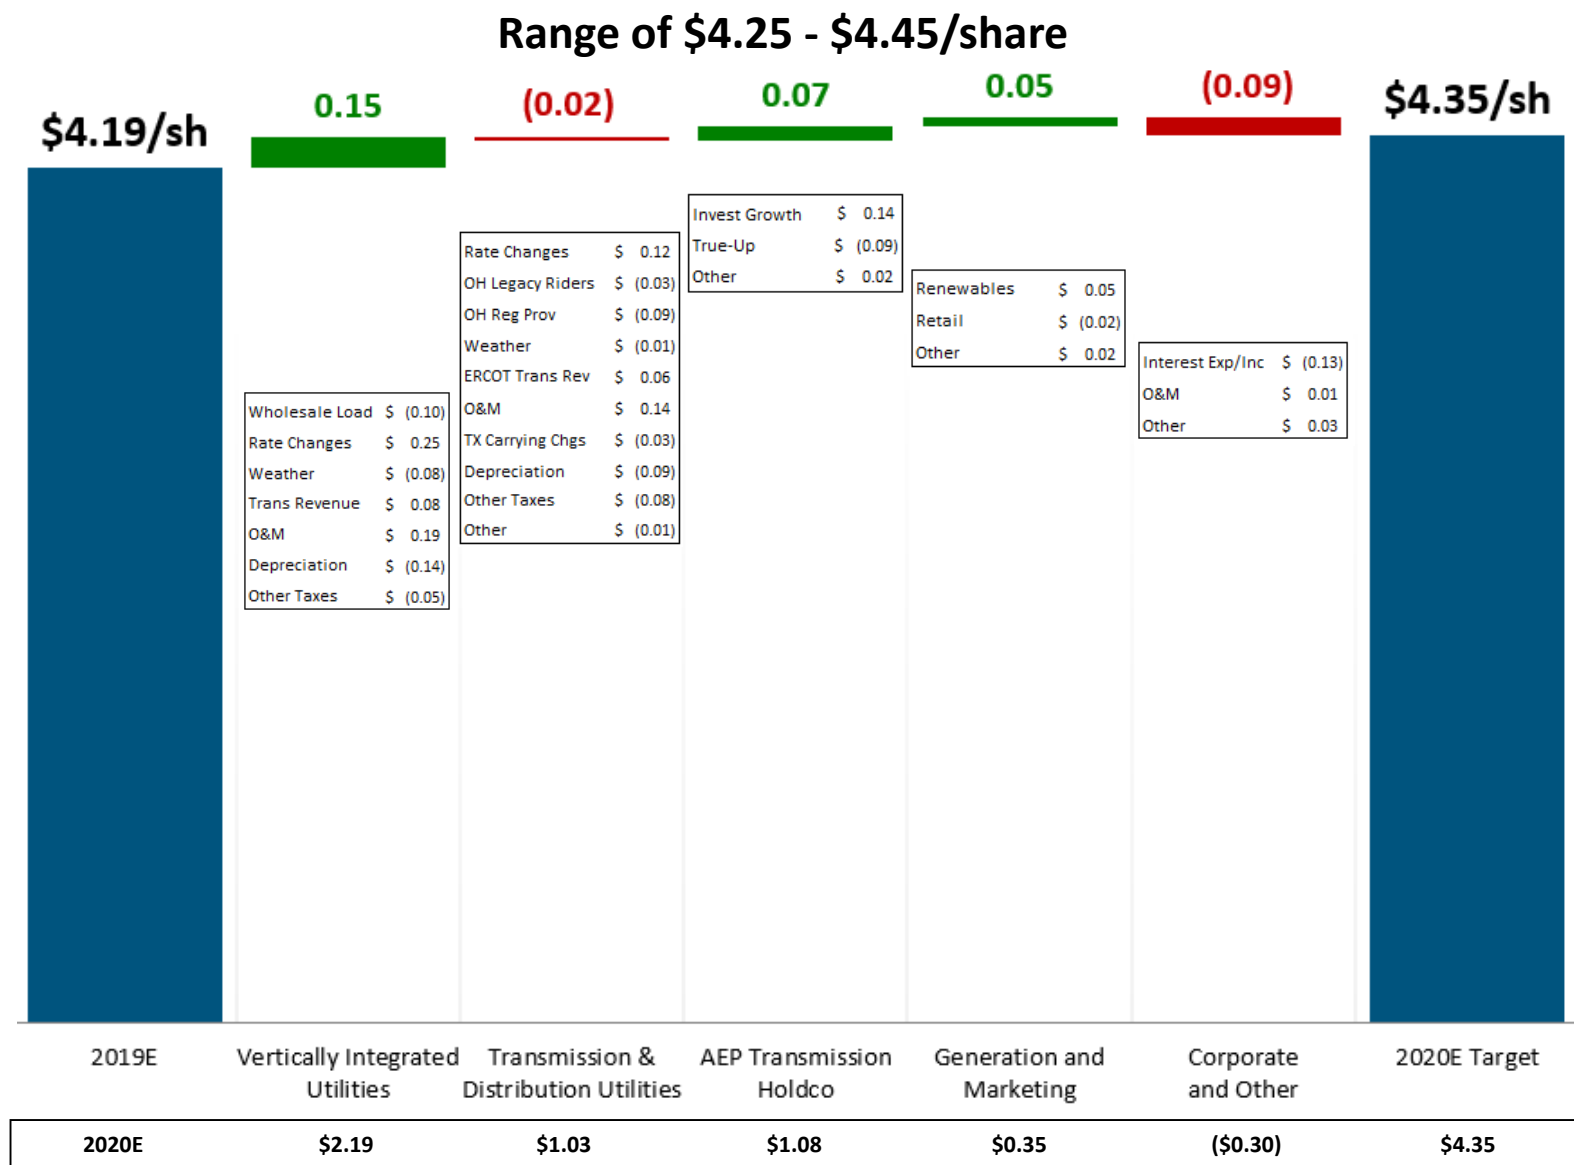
Range of \$4.25 - \$4.45/share

\$4.19/sh

0.15

(0.02)

0.07

0.05

(0.09)

\$4.35/sh

| Wholesale Load | \$ | (0.10) |
|---|---|---|
| Rate Changes | \$ | 0.25 |
| Weather | \$ | (0.08) |
| Trans Revenue | \$ | 0.08 |
| O&M | \$ | 0.19 |
| Depreciation | \$ | (0.14) |
| Other Taxes | \$ | (0.05) |

| Rate Changes | \$ | 0.12 |
|---|---|---|
| OH Legacy Riders | \$ | (0.03) |
| OH Reg Prov | \$ | (0.09) |
| Weather | \$ | (0.01) |
| ERCOT Trans Rev | \$ | 0.06 |
| O&M | \$ | 0.14 |
| TX Carrying Chgs | \$ | (0.03) |
| Depreciation | \$ | (0.09) |
| Other Taxes | \$ | (0.08) |
| Other | \$ | (0.01) |

| Invest Growth | \$ | 0.14 |
|---|---|---|
| True-Up | \$ | (0.09) |
| Other | \$ | 0.02 |

| Renewables | \$ | 0.05 |
|---|---|---|
| Retail | \$ | (0.02) |
| Other | \$ | 0.02 |

| Interest Exp/Inc | \$ | (0.13) |
|---|---|---|
| O&M | \$ | 0.01 |
| Other | \$ | 0.03 |

2019E

Vertically Integrated Utilities

Transmission & Distribution Utilities

AEP Transmission Holdco

Generation and Marketing

Corporate and Other

2020E Target

| 2020E | \$2.19 | \$1.03 | \$1.08 | \$0.35 | (\$0.30) | \$4.35 |
|---|---|---|---|---|---|---|